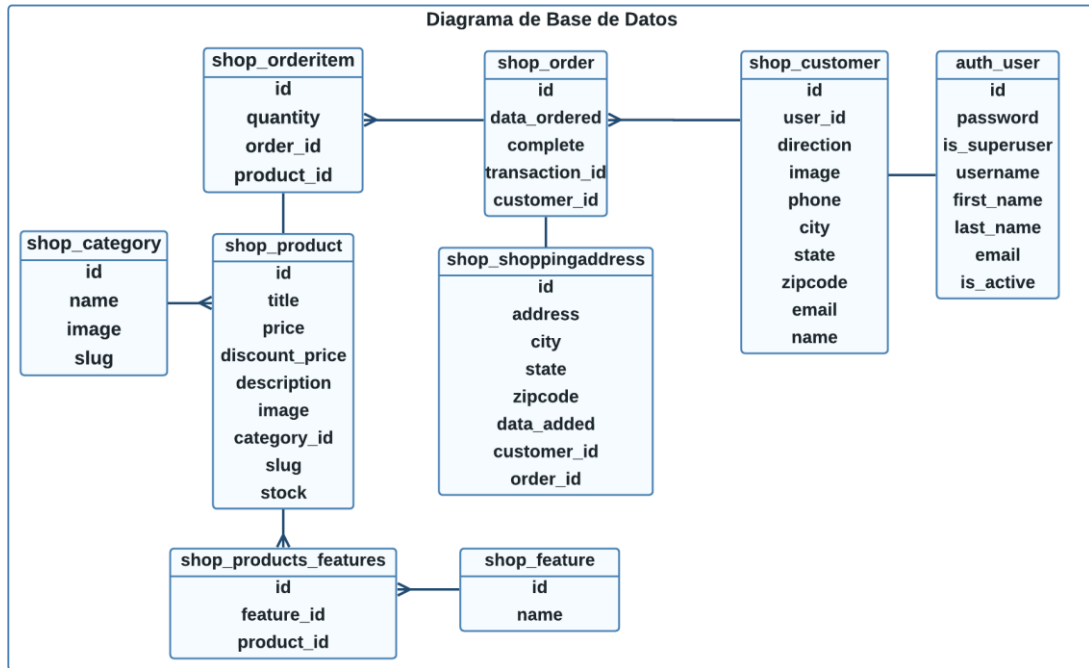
Diagrama de Base de Datos

shop_orderitem
id
quantity
order_id
product_id

shop_order
id
data_ordered
complete
transaction_id
customer_id

shop_customer
id
user_id
direction
image
phone
city
state
zipcode
email
name

auth_user
id
password
is_superuser
username
first_name
last_name
email
is_active

shop_category
id
name
image
slug

shop_product
id
title
price
discount_price
description
image
category_id
slug
stock

shop_shoppingaddress
id
address
city
state
zipcode
data_added
customer_id
order_id

shop_products_features
id
feature_id
product_id

shop_feature
id
name